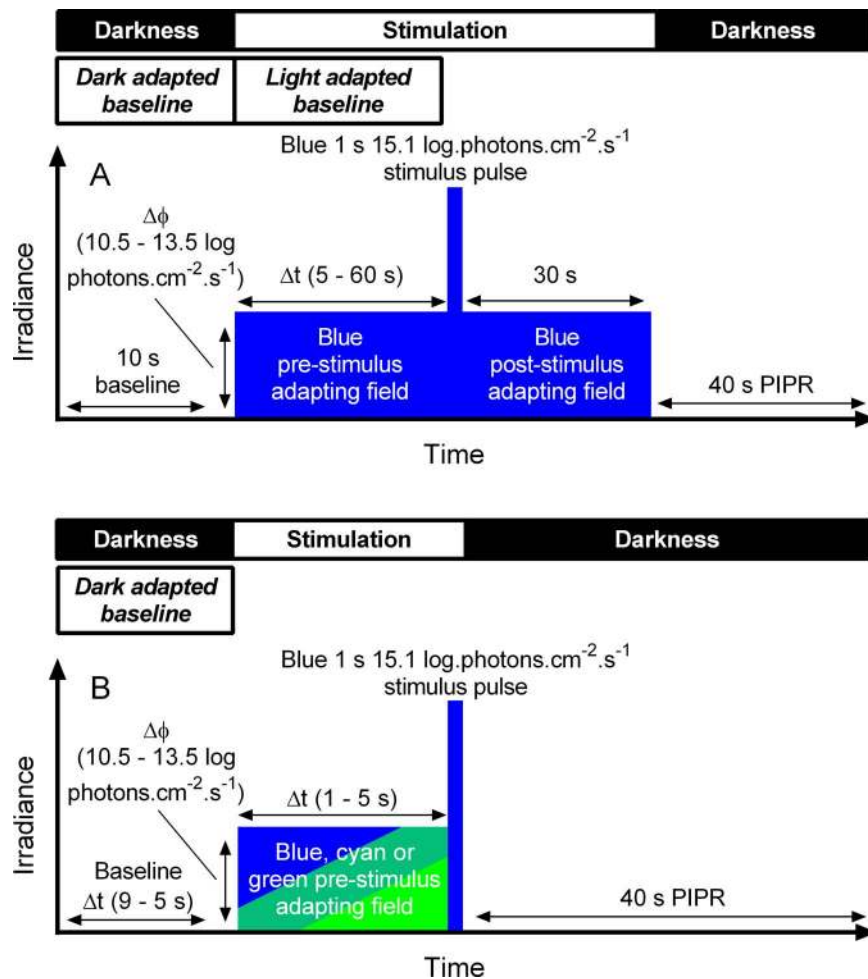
Darkness Stimulation Darkness

Dark adapted baseline

Light adapted baseline

Blue 1 s 15.1 log.photons.cm$^{-2}$.s$^{-1}$ stimulus pulse

A

$\Delta\phi$ (10.5 - 13.5 log photons.cm$^{-2}$.s$^{-1}$)

$\Delta$t (5 - 60 s)

30 s

Irradiance

10 s baseline

Blue pre-stimulus adapting field

Blue post-stimulus adapting field

40 s PIPR

Time

Darkness Stimulation Darkness

Dark adapted baseline

Blue 1 s 15.1 log.photons.cm$^{-2}$.s$^{-1}$ stimulus pulse

B

$\Delta\phi$ (10.5 - 13.5 log photons.cm$^{-2}$.s$^{-1}$)

$\Delta$t (1 - 5 s)

Irradiance

Baseline $\Delta$t (9 - 5 s)

Blue, cyan or green pre-stimulus adapting field

40 s PIPR

Time